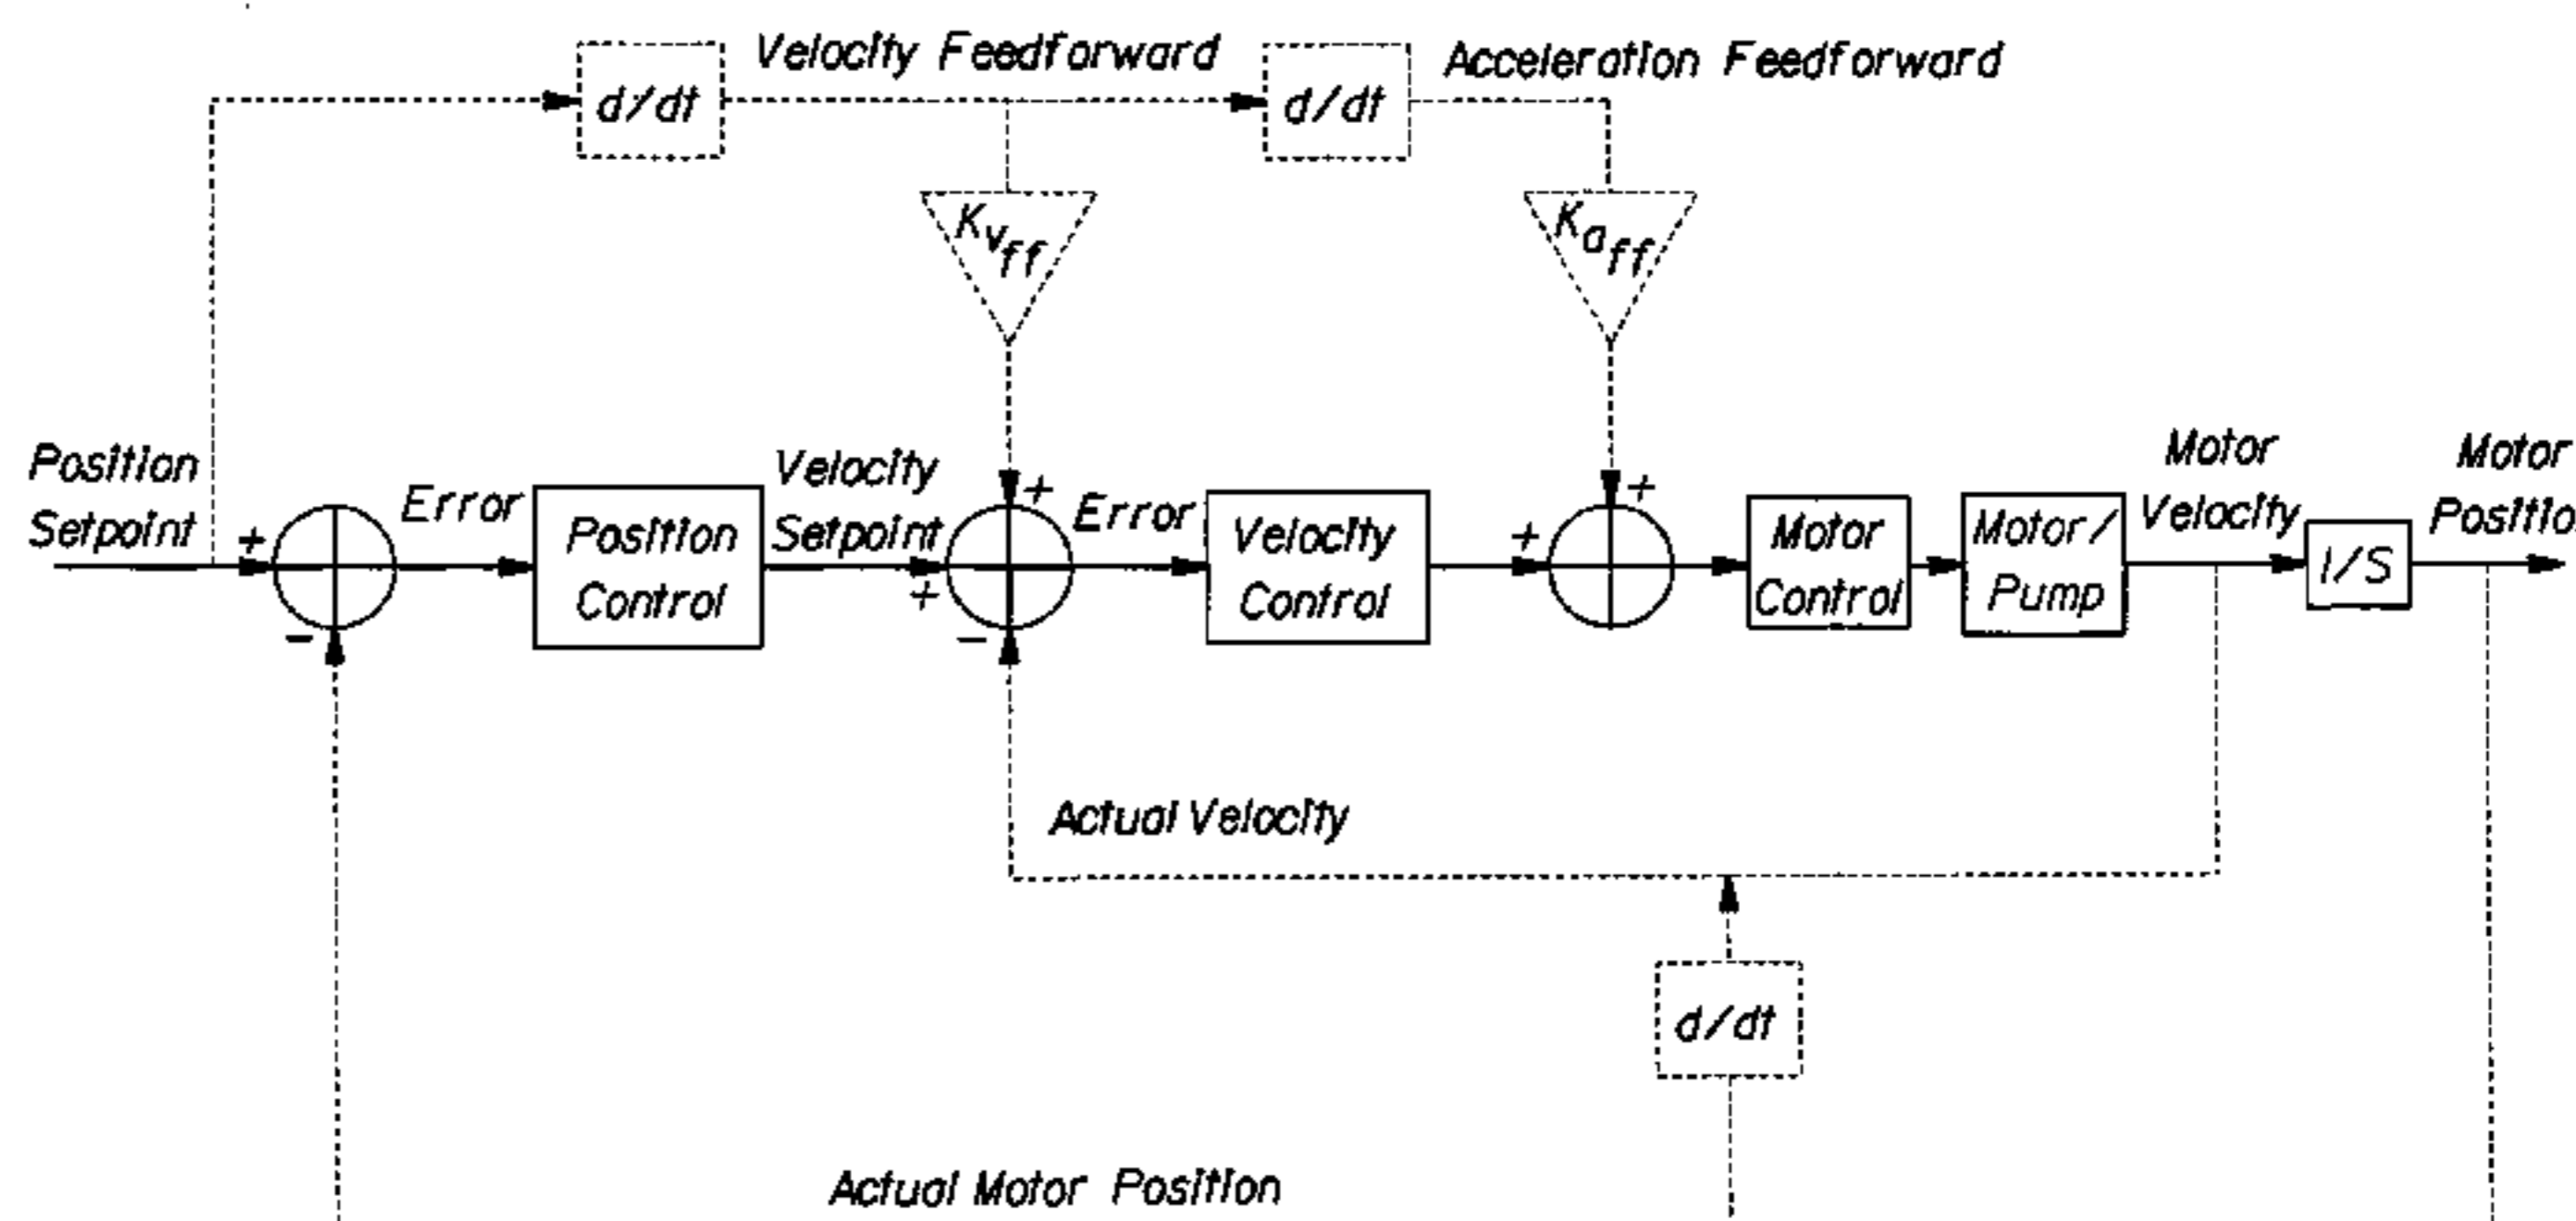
Velocity Feedforward

Acceleration Feedforward

d/dt

d/dt

$K_{v_{ff}}$

$K_{a_{ff}}$

Position Setpoint

+

-

Error

Position Control

Velocity Setpoint

+

+

-

Error

Velocity Control

+

+

Motor Control

Motor/ Pump

Motor Velocity

I/S

Motor Positio

Actual Velocity

d/dt

Actual Motor Position